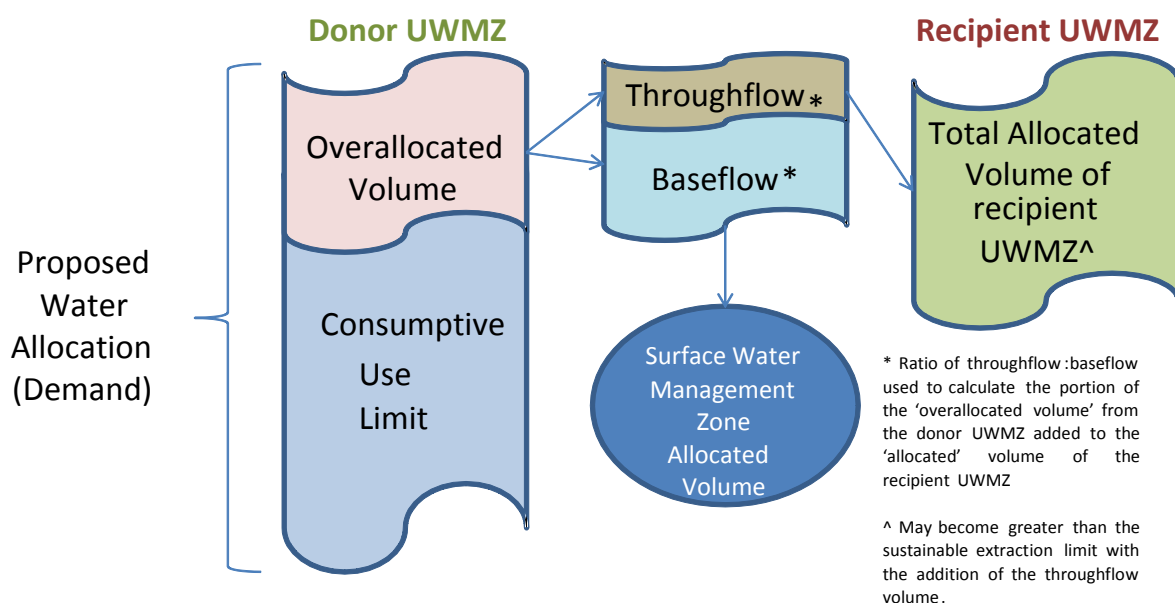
Donor UWMZ

Recipient UWMZ

Proposed Water Allocation (Demand)

Overallocated Volume

Consumptive Use Limit

Throughflow *

Baseflow *

Surface Water Management Zone Allocated Volume

Total Allocated Volume of recipient UWMZ^

* Ratio of throughflow : baseflow used to calculate the portion of the 'overallocated volume' from the donor UWMZ added to the 'allocated' volume of the recipient UWMZ

^ May become greater than the sustainable extraction limit with the addition of the throughflow volume.